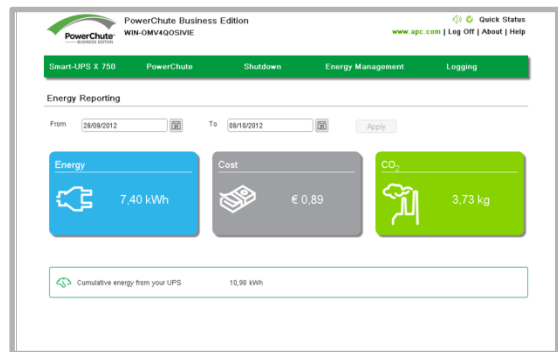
PowerChute BUSINESS EDITION

PowerChute Business Edition
WIN-OMV4QOSIVIE

Quick Status
www.apc.com | Log Off | About | Help

Smart-UPS X 750 PowerChute Shutdown Energy Management Logging

Energy Reporting

From 28/09/2012 To 08/10/2012 Apply

Energy
7,40 kWh

Cost
€ 0,89

$CO_2$
3,73 kg

Cumulative energy from your UPS 10,98 kWh